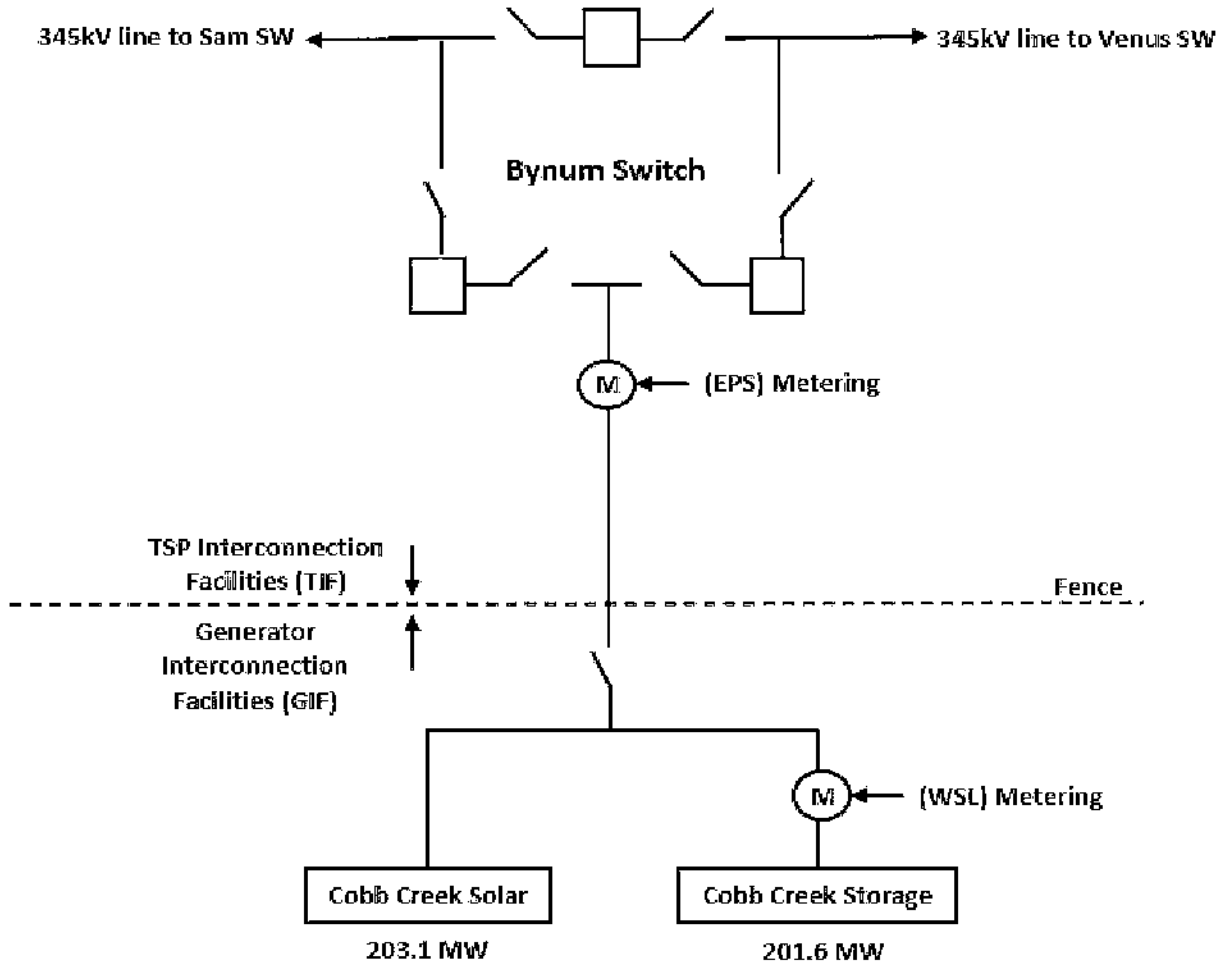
345kV line to Sam SW

345kV line to Venus SW

Bynum Switch

M

(EPS) Metering

TSP Interconnection Facilities (TIF)

Fence

Generator Interconnection Facilities (GIF)

M

(WSL) Metering

Cobb Creek Solar

Cobb Creek Storage

203.1 MW

201.6 MW